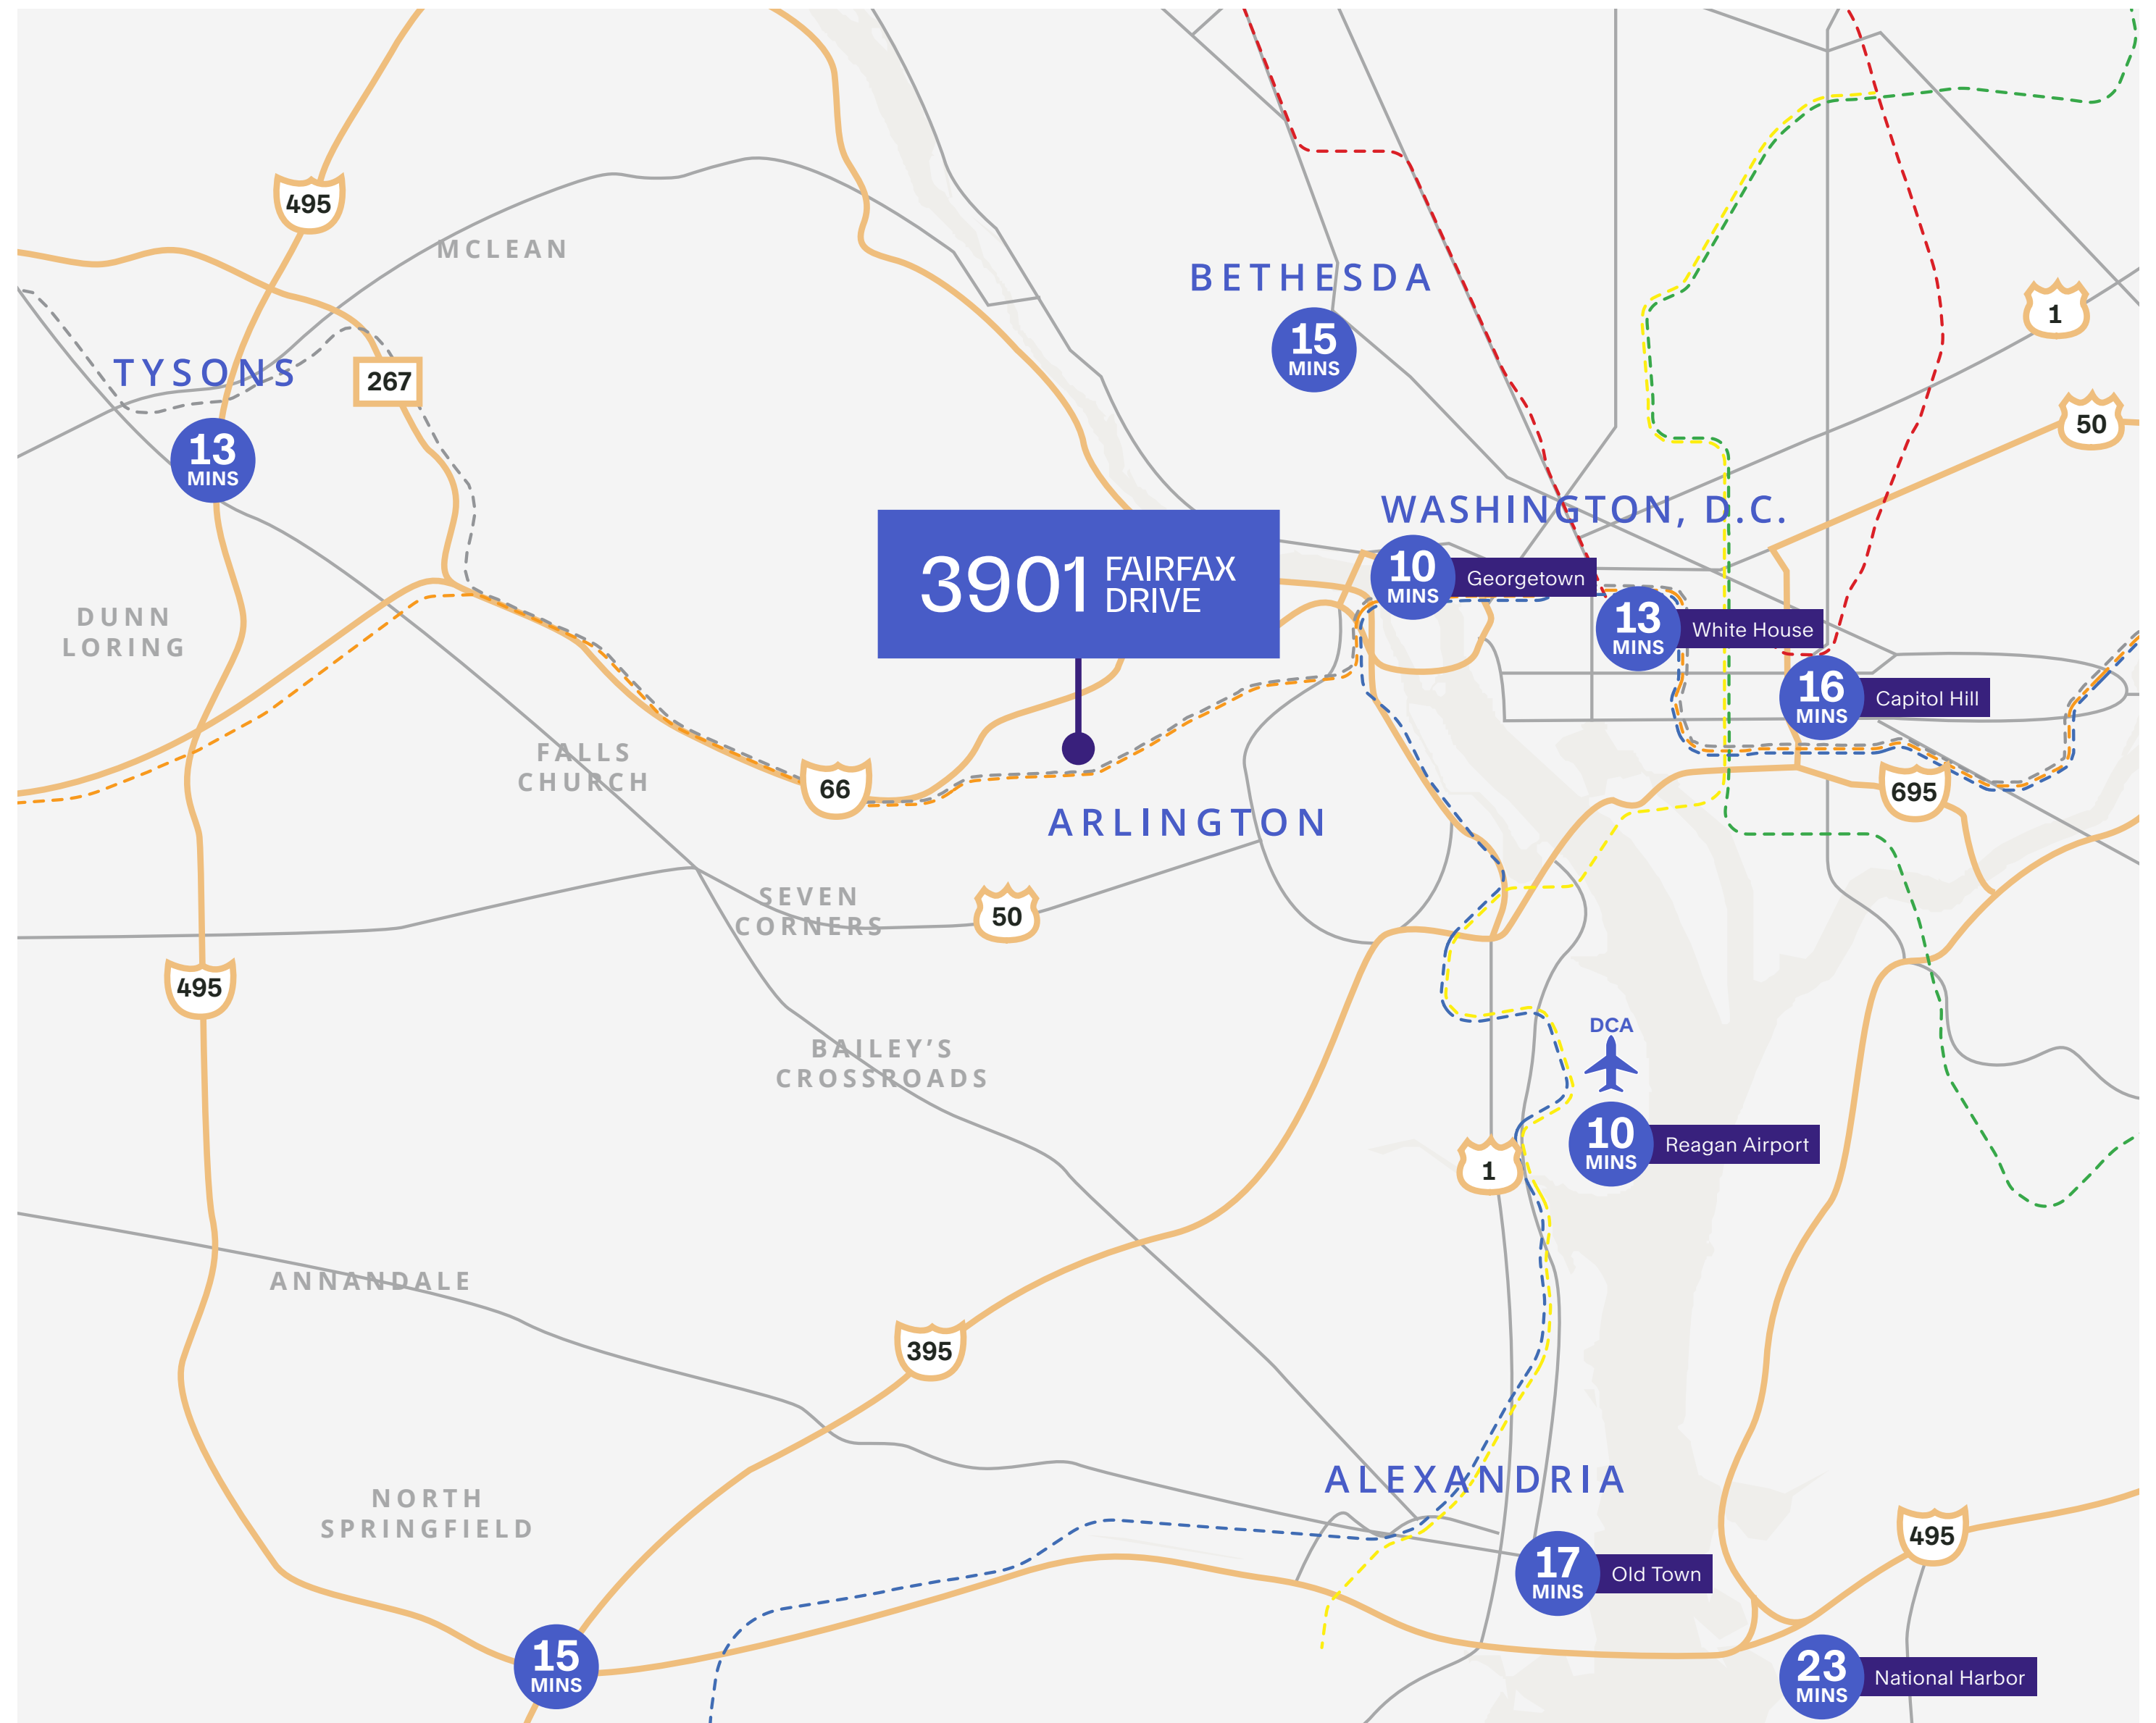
495

MCLEAN

BETHESDA

15 MINS

TYSONS

267

13 MINS

1

50

WASHINGTON, D.C.

3901 FAIRFAX DRIVE

10 MINS Georgetown

13 MINS White House

16 MINS Capitol Hill

DUNN LORING

FALLS CHURCH

66

ARLINGTON

695

SEVEN CORNERS

50

495

BAILEY'S CROSSROADS

DCA

10 MINS Reagan Airport

1

ANNANDALE

395

ALEXANDRIA

NORTH SPRINGFIELD

495

17 MINS Old Town

15 MINS

23 MINS National Harbor